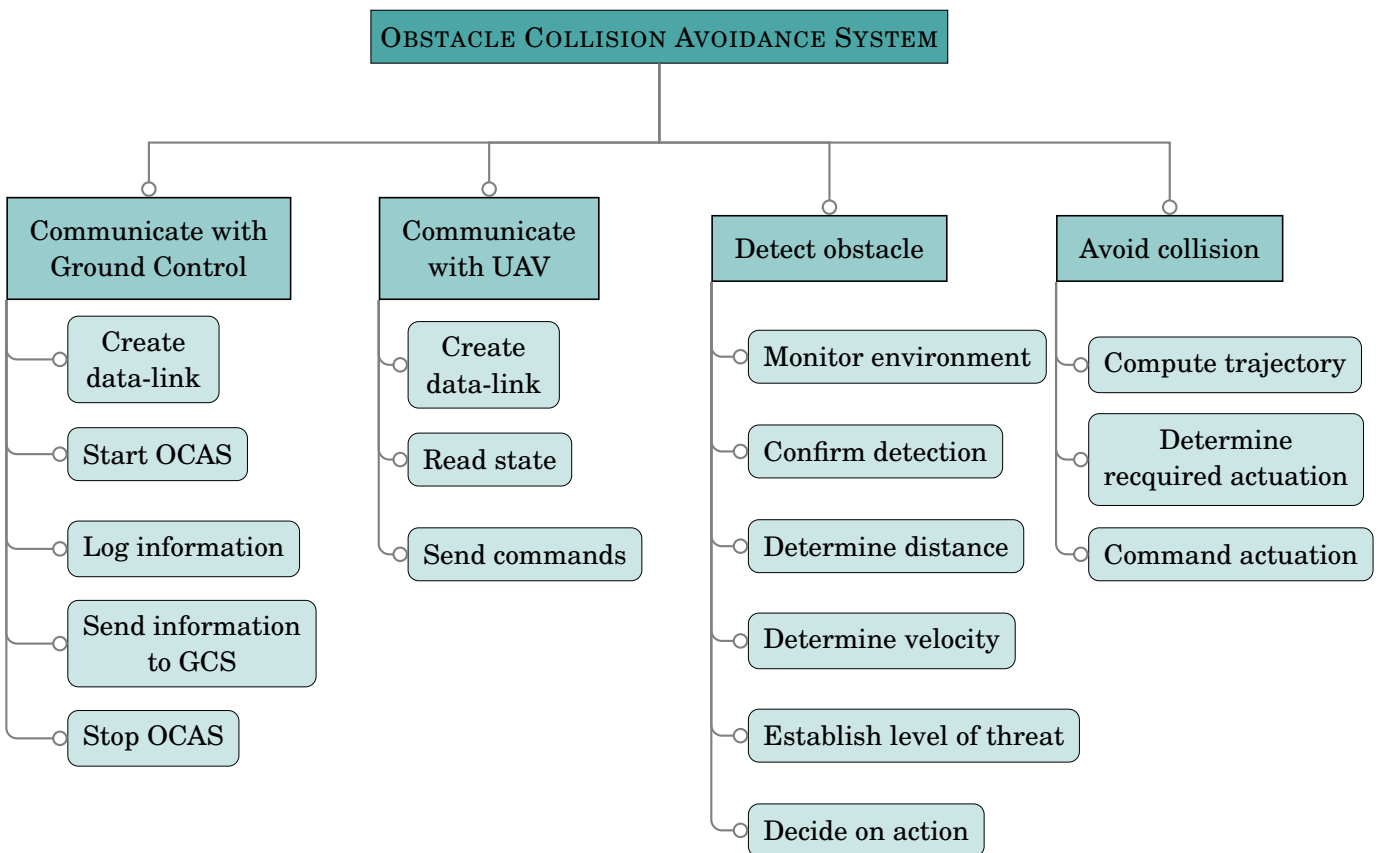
Obstacle Collision Avoidance System

Communicate with Ground Control

Create data-link

Start OCAS

Log information

Send information to GCS

Stop OCAS

Communicate with UAV

Create data-link

Read state

Send commands

Detect obstacle

Monitor environment

Confirm detection

Determine distance

Determine velocity

Establish level of threat

Decide on action

Avoid collision

Compute trajectory

Determine recquired actuation

Command actuation